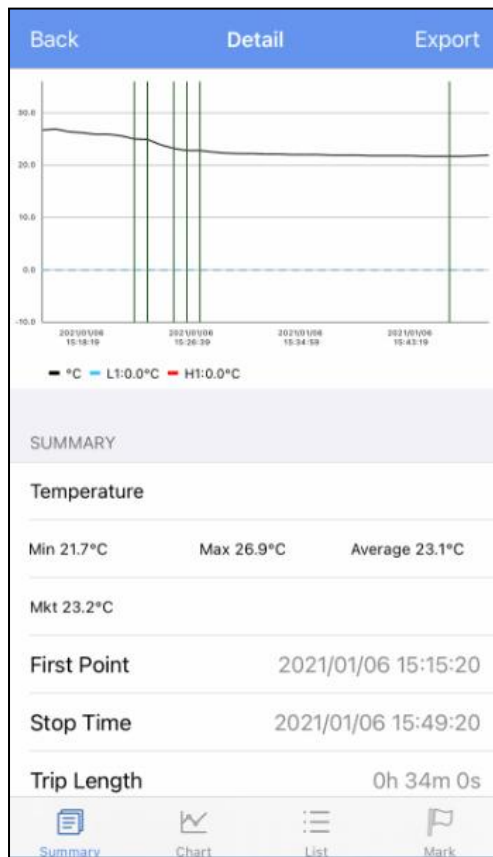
Back
Detail
Export

30.0
20.0
10.0
0.0
-10.0

2021/01/06 15:18:19
2021/01/06 15:26:39
2021/01/06 15:34:59
2021/01/06 15:43:19

°C L1:0.0°C H1:0.0°C

SUMMARY

Temperature

Min 21.7°C
Max 26.9°C
Average 23.1°C

Mkt 23.2°C

First Point 2021/01/06 15:15:20

Stop Time 2021/01/06 15:49:20

Trip Length 0h 34m 0s

Summary
Chart
List
Mark